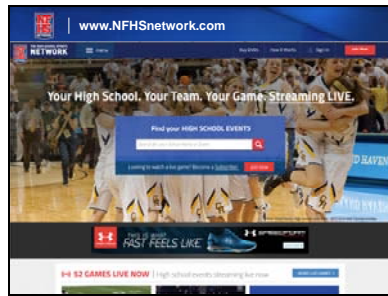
www.NFHSnetwork.com

NETWORK

Your High School. Your Team. Your Game. Streaming LIVE.

Find your HIGH SCHOOL EVENTS

Looking to watch a live game? Become a Subscriber.

THIS IS WHAT FAST FEELS LIKE

52 GAMES LIVE NOW | High school events streaming live now